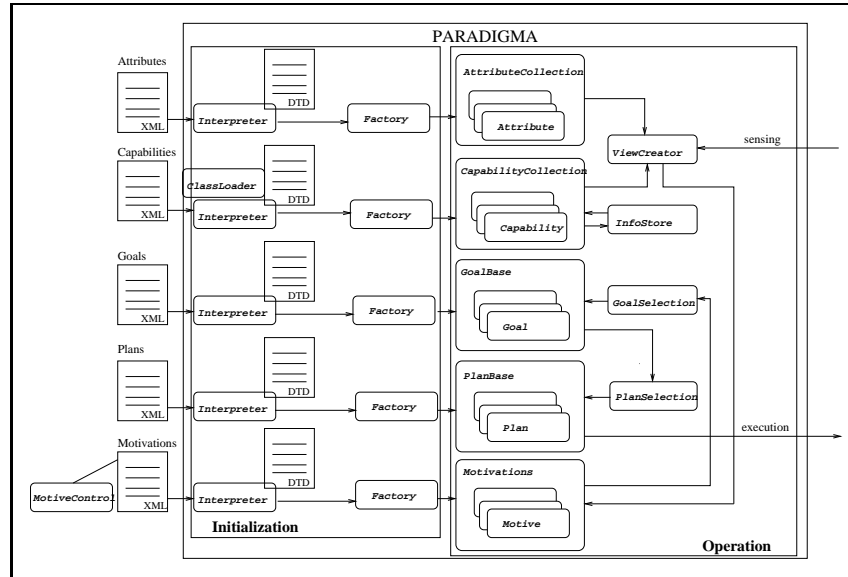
PARADIGMA

Attributes

XML

DTD

Interpreter

Factory

Capabilities

ClassLoader

XML

DTD

Interpreter

Factory

Goals

XML

DTD

Interpreter

Factory

Plans

XML

DTD

Interpreter

Factory

Motivations

MotiveControl

XML

DTD

Interpreter

Factory

Initialization

AttributeCollection

Attribute

CapabilityCollection

Capability

GoalBase

Goal

PlanBase

Plan

Motivations

Motive

ViewCreator

sensing

InfoStore

GoalSelection

PlanSelection

execution

Operation